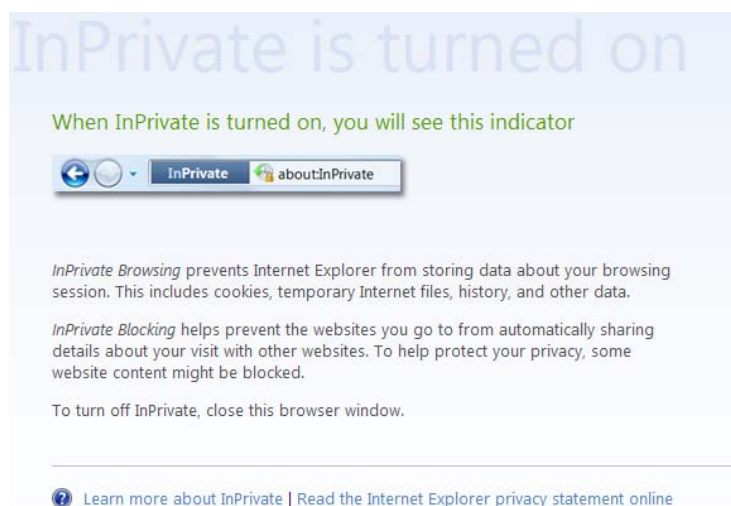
InPrivate is turned on

When InPrivate is turned on, you will see this indicator

InPrivate about:InPrivate

InPrivate Browsing prevents Internet Explorer from storing data about your browsing session. This includes cookies, temporary Internet files, history, and other data.

InPrivate Blocking helps prevent the websites you go to from automatically sharing details about your visit with other websites. To help protect your privacy, some website content might be blocked.

To turn off InPrivate, close this browser window.

Learn more about InPrivate | Read the Internet Explorer privacy statement online